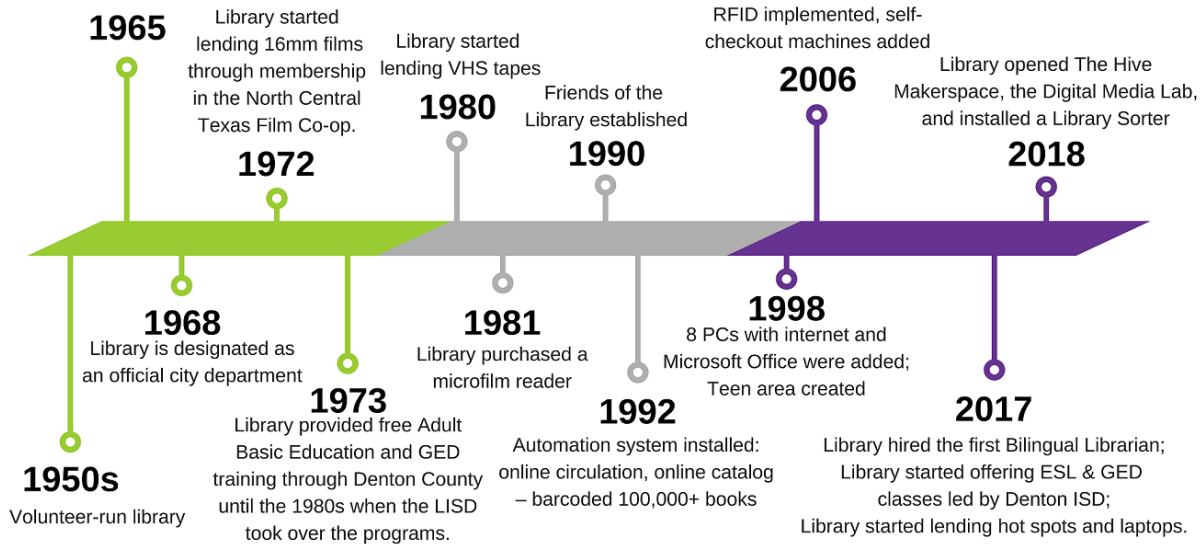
1965

Library started lending 16mm films through membership in the North Central Texas Film Co-op.

1972

Library started lending VHS tapes

1980

Friends of the Library established

1990

RFID implemented, self-checkout machines added

2006

Library opened The Hive Makerspace, the Digital Media Lab, and installed a Library Sorter

2018

1950s

Volunteer-run library

1968

Library is designated as an official city department

1973

Library provided free Adult Basic Education and GED training through Denton County until the 1980s when the LISD took over the programs.

1981

Library purchased a microfilm reader

1992

Automation system installed: online circulation, online catalog – barcoded 100,000+ books

1998

8 PCs with internet and Microsoft Office were added; Teen area created

2017

Library hired the first Bilingual Librarian; Library started offering ESL & GED classes led by Denton ISD; Library started lending hot spots and laptops.